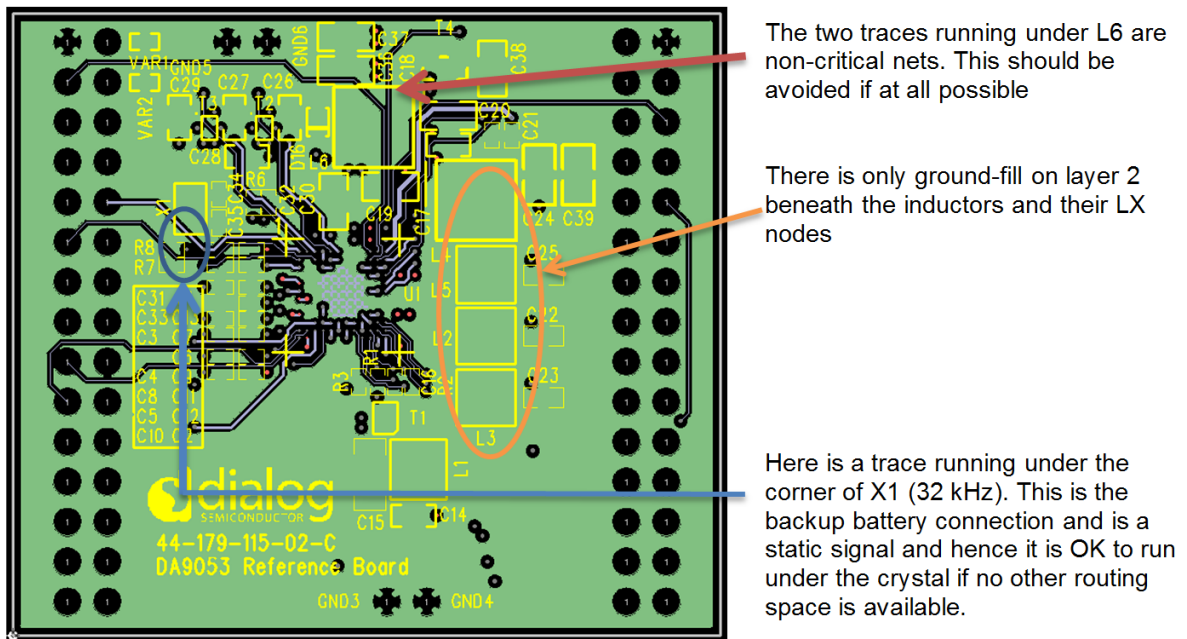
The two traces running under L6 are non-critical nets. This should be avoided if at all possible

There is only ground-fill on layer 2 beneath the inductors and their LX nodes

Here is a trace running under the corner of X1 (32 kHz). This is the backup battery connection and is a static signal and hence it is OK to run under the crystal if no other routing space is available.

VAR1 GND5 VAR2 C29 C27 C26 T3 T2 C28 D16 GND6 C37 C36 C18 T4 C38 C20 C21 L6 R6 C34 C32 C30 C35 C33 X1 R8 R7 C19 C17 C24 C39 C25 L4 L5 L2 C22 C23 L3 U1 C31 C33 C3 C4 C8 C5 C10 C1 C2 R1 R3 C16 T1 L1 C15 C14

dialog SEMICONDUCTOR
44-179-115-02-C
DA9053 Reference Board
GND3 GND4